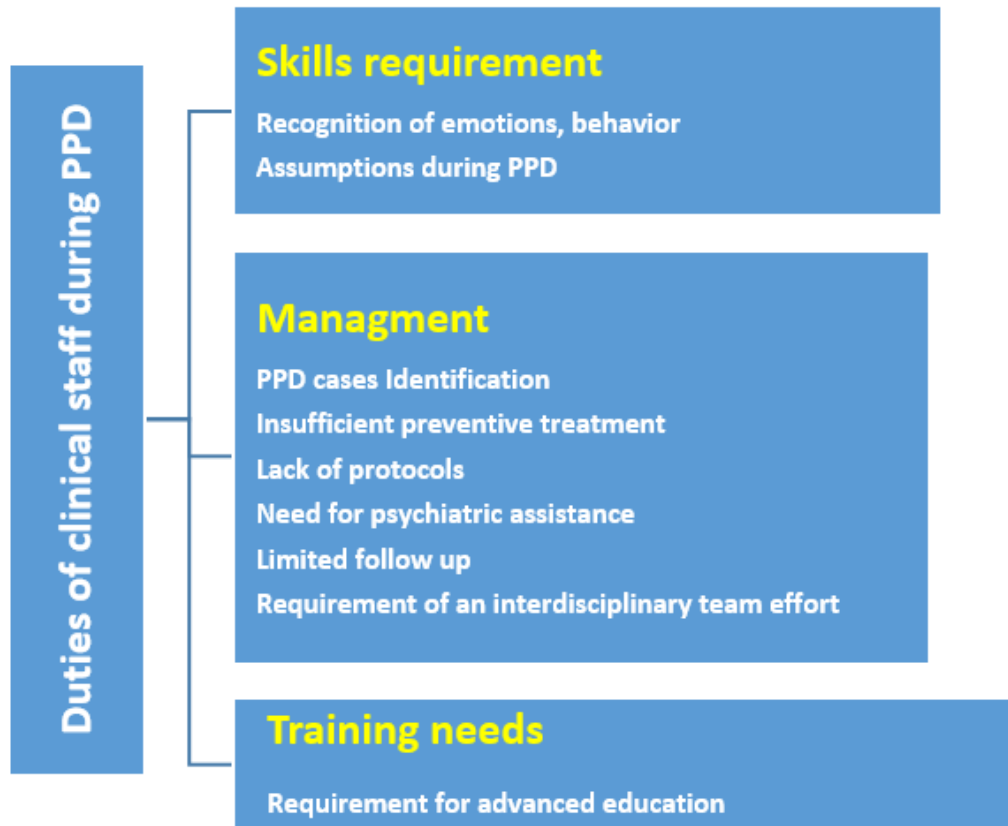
Duties of clinical staff during PPD

Skills requirement

Recognition of emotions, behavior

Assumptions during PPD

Managment

PPD cases Identification

Insufficient preventive treatment

Lack of protocols

Need for psychiatric assistance

Limited follow up

Requirement of an interdisciplinary team effort

Training needs

Requirement for advanced education